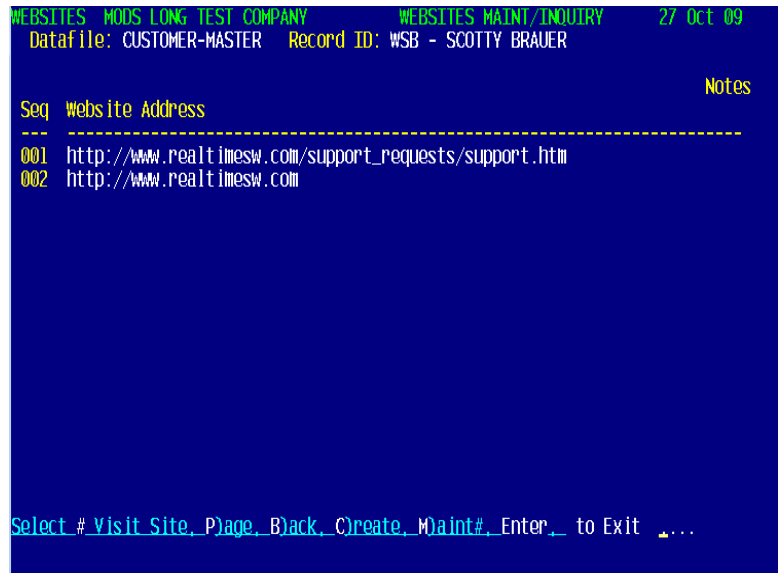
WEBSITES MODS LONG TEST COMPANY WEBSITES MAINT/INQUIRY 27 Oct 09
Datafile: CUSTOMER-MASTER Record ID: WSB - SCOTTY BRAUER

Notes
Seq Website Address
--- ---------------------------------------------------------------------------
001 http://www.realtimesw.com/support_requests/support.htm
002 http://www.realtimesw.com

Select # Visit Site, P)age, B)ack, C)reate, M)aint#, Enter, to Exit ....